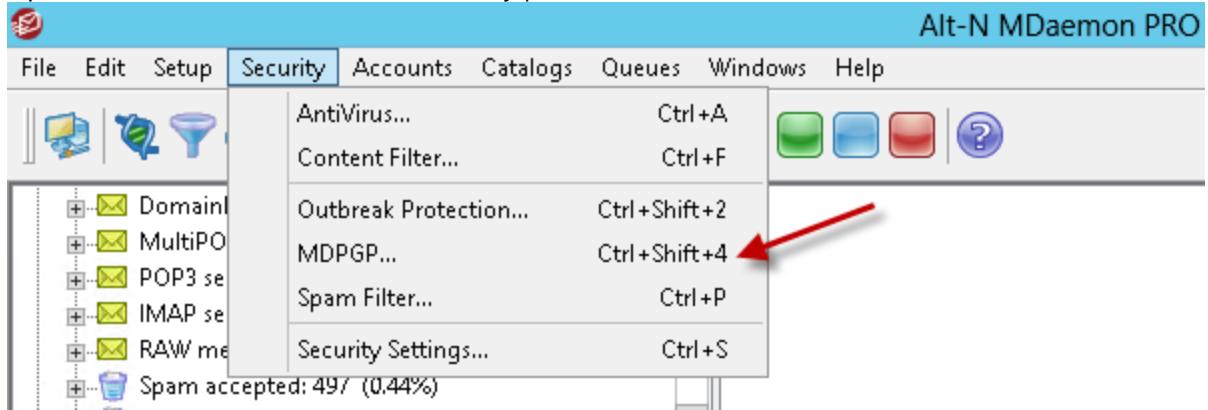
Alt-N MDaemon PRO

File Edit Setup Security Accounts Catalogs Queues Windows Help

AntiVirus... Ctrl+A
Content Filter... Ctrl+F
Outbreak Protection... Ctrl+Shift+2
MDPGP... Ctrl+Shift+4
Spam Filter... Ctrl+P
Security Settings... Ctrl+S

DomainP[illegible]
MultiPO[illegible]
POP3 se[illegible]
IMAP se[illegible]
RAW me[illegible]
Spam accepted: 497 (0.44%)